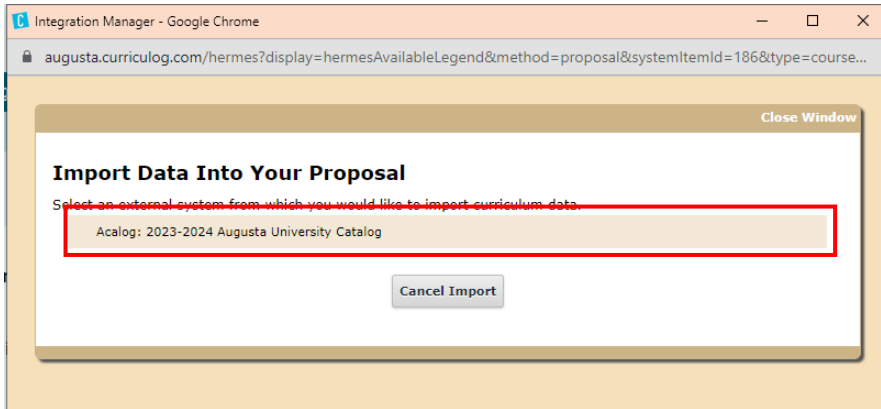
Integration Manager - Google Chrome

augusta.curriculog.com/hermes?display=hermesAvailableLegend&method=proposal&systemItemId=186&type=course...

Close Window

Import Data Into Your Proposal

Select an external system from which you would like to import curriculum data.

Acalog: 2023-2024 Augusta University Catalog

Cancel Import